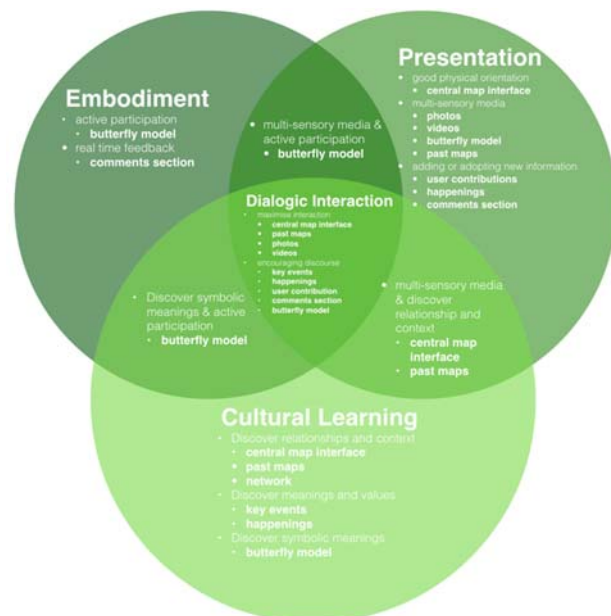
Embodiment
• active participation
  • butterfly model
• real time feedback
  • comments section

• multi-sensory media & active participation
  • butterfly model

Presentation
• good physical orientation
  • central map interface
• multi-sensory media
  • photos
  • videos
  • butterfly model
  • past maps
• adding or adopting new information
  • user contributions
  • happenings
  • comments section

Dialogic Interaction
• maximise interaction
  • central map interface
  • past maps
  • photos
  • videos
• encouraging discourse
  • key events
  • happenings
  • user contribution
  • comments section
  • butterfly model

• Discover symbolic meanings & active participation
  • butterfly model

• multi-sensory media & discover relationship and context
  • central map interface
  • past maps

Cultural Learning
• Discover relationships and context
  • central map interface
  • past maps
  • network
• Discover meanings and values
  • key events
  • happenings
• Discover symbolic meanings
  • butterfly model